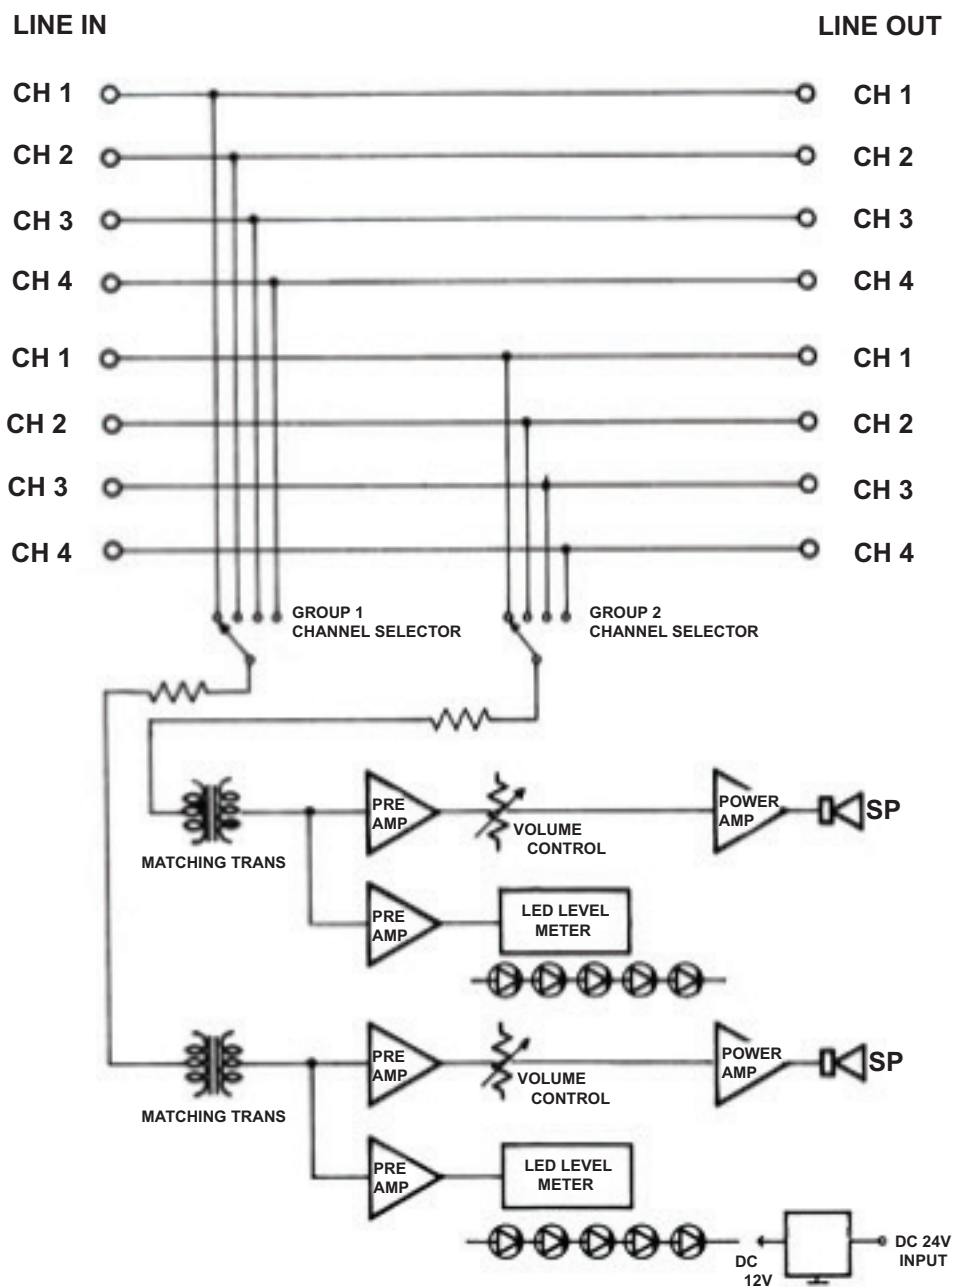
LINE IN

LINE OUT

CH 1
CH 2
CH 3
CH 4
CH 1
CH 2
CH 3
CH 4

CH 1
CH 2
CH 3
CH 4
CH 1
CH 2
CH 3
CH 4

GROUP 1
CHANNEL SELECTOR

GROUP 2
CHANNEL SELECTOR

PRE AMP

VOLUME CONTROL

POWER AMP

SP

MATCHING TRANS

PRE AMP

LED LEVEL METER

PRE AMP

VOLUME CONTROL

POWER AMP

SP

MATCHING TRANS

PRE AMP

LED LEVEL METER

DC 12V

DC 24V INPUT